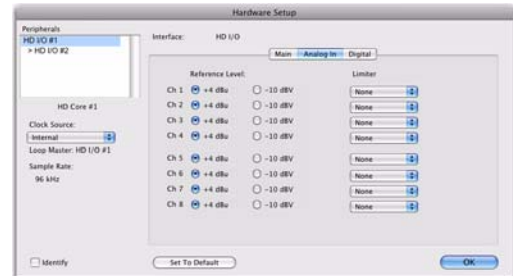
Hardware Setup

Peripherals
HD I/O #1
> HD I/O #2

HD Core #1

Clock Source:
Internal
Loop Master: HD I/O #1

Sample Rate:
96 kHz

Interface: HD I/O

Main | Analog In | Digital

Reference Level:

Limiter

Ch 1 +4 dBu -10 dBV None
Ch 2 +4 dBu -10 dBV None
Ch 3 +4 dBu -10 dBV None
Ch 4 +4 dBu -10 dBV None
Ch 5 +4 dBu -10 dBV None
Ch 6 +4 dBu -10 dBV None
Ch 7 +4 dBu -10 dBV None
Ch 8 +4 dBu -10 dBV None

Identify

Set To Default

OK